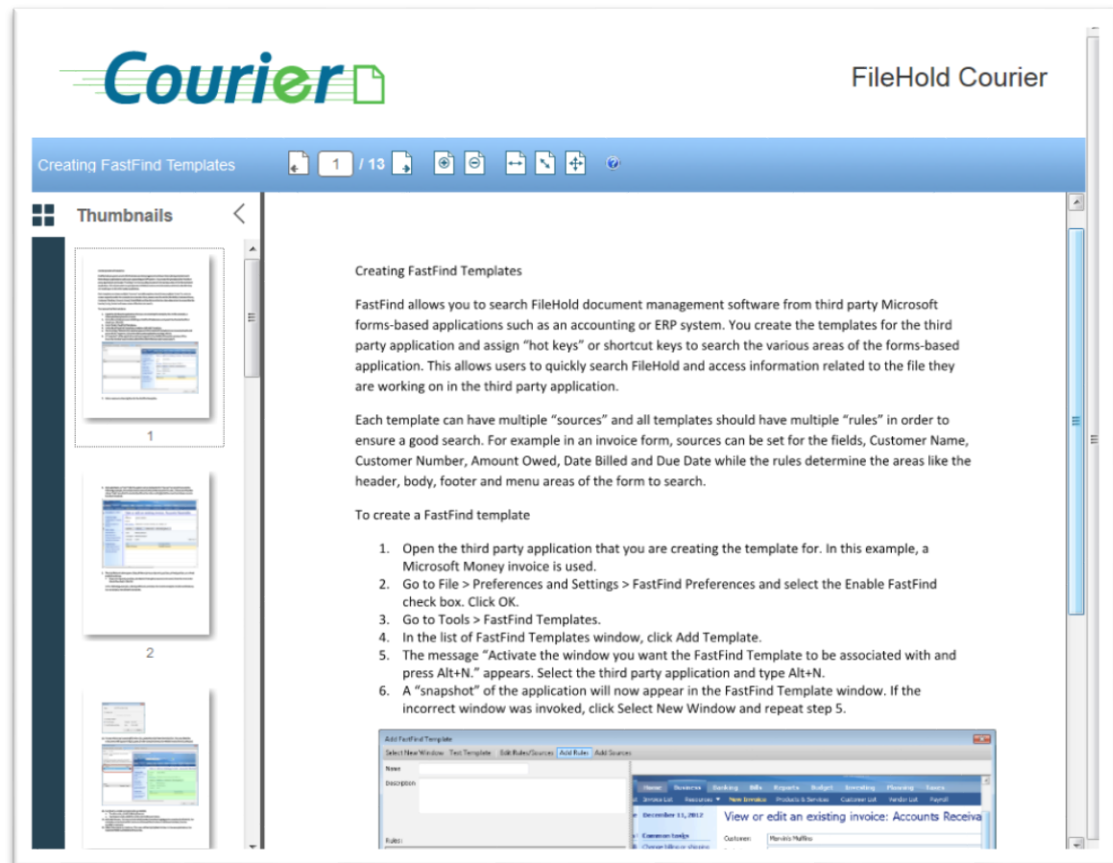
Courier

FileHold Courier

Creating FastFind Templates 1 / 13

Thumbnails

1

2

Creating FastFind Templates

FastFind allows you to search FileHold document management software from third party Microsoft forms-based applications such as an accounting or ERP system. You create the templates for the third party application and assign "hot keys" or shortcut keys to search the various areas of the forms-based application. This allows users to quickly search FileHold and access information related to the file they are working on in the third party application.

Each template can have multiple "sources" and all templates should have multiple "rules" in order to ensure a good search. For example in an invoice form, sources can be set for the fields, Customer Name, Customer Number, Amount Owed, Date Billed and Due Date while the rules determine the areas like the header, body, footer and menu areas of the form to search.

To create a FastFind template

1. Open the third party application that you are creating the template for. In this example, a Microsoft Money invoice is used.
2. Go to File > Preferences and Settings > FastFind Preferences and select the Enable FastFind check box. Click OK.
3. Go to Tools > FastFind Templates.
4. In the list of FastFind Templates window, click Add Template.
5. The message "Activate the window you want the FastFind Template to be associated with and press Alt+N." appears. Select the third party application and type Alt+N.
6. A "snapshot" of the application will now appear in the FastFind Template window. If the incorrect window was invoked, click Select New Window and repeat step 5.

Add FastFind Template
Select New Window Test Template Edit Rules/Sources Add Rules Add Sources
Name
Description
Rules:
Home Business Banking Bills Reports Budget Investing Planning Taxes
Service List Resources New Invoice Products & Services Customer List Vendor List Payroll
December 11, 2012
Common tasks
View or edit an existing invoice: Accounts Receiva
Customer: Mandy's Muffins